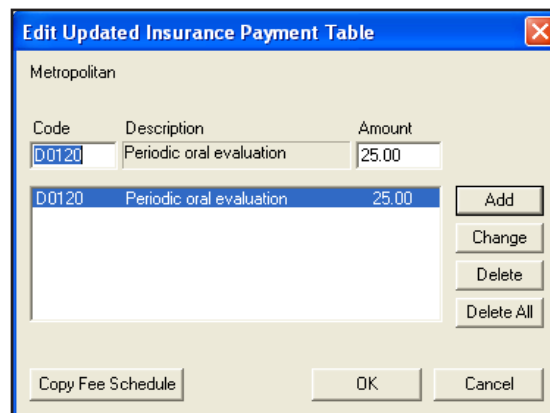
Edit Updated Insurance Payment Table

Metropolitan

Code
D0120

Description
Periodic oral evaluation

Amount
25.00

D0120 Periodic oral evaluation 25.00

Add
Change
Delete
Delete All

Copy Fee Schedule
OK
Cancel